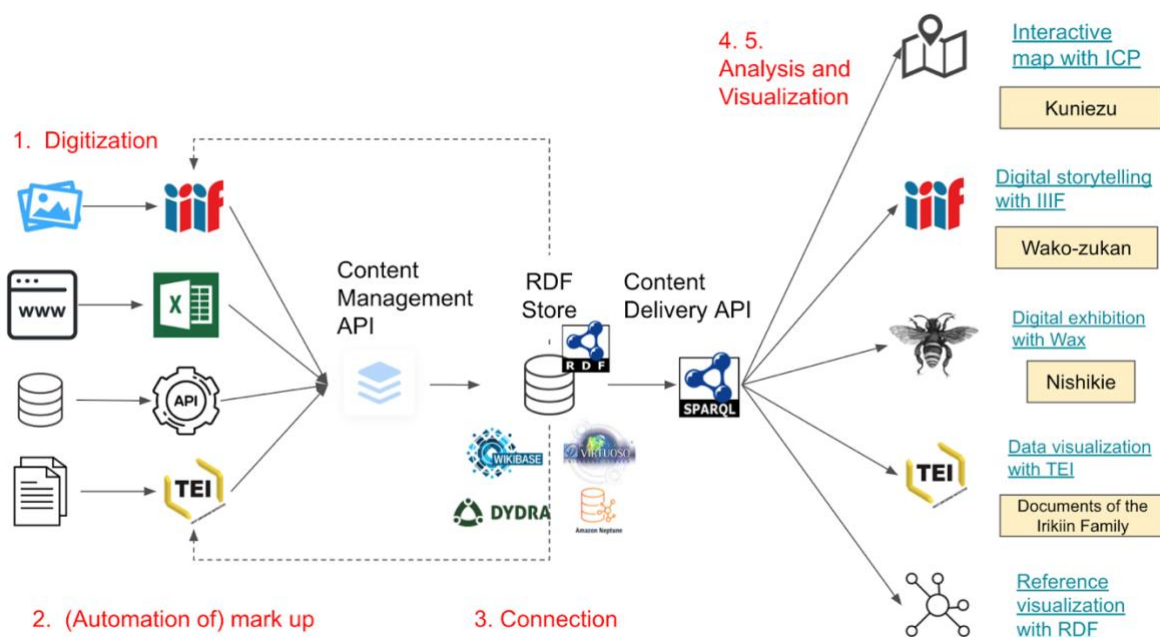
1. Digitization

iiif

www

X

API

TEI

2. (Automation of) mark up

Content Management API

RDF Store

R D F

WIKIBASE

VIRTUOSO

DYDRA

Amazon Neptune

3. Connection

Content Delivery API

SPARQL

4. 5. Analysis and Visualization

Interactive map with ICP

Kuniezu

iiif

Digital storytelling with IIIF

Wako-zukan

Digital exhibition with Wax

Nishikie

TEI

Data visualization with TEI

Documents of the Irikiin Family

Reference visualization with RDF